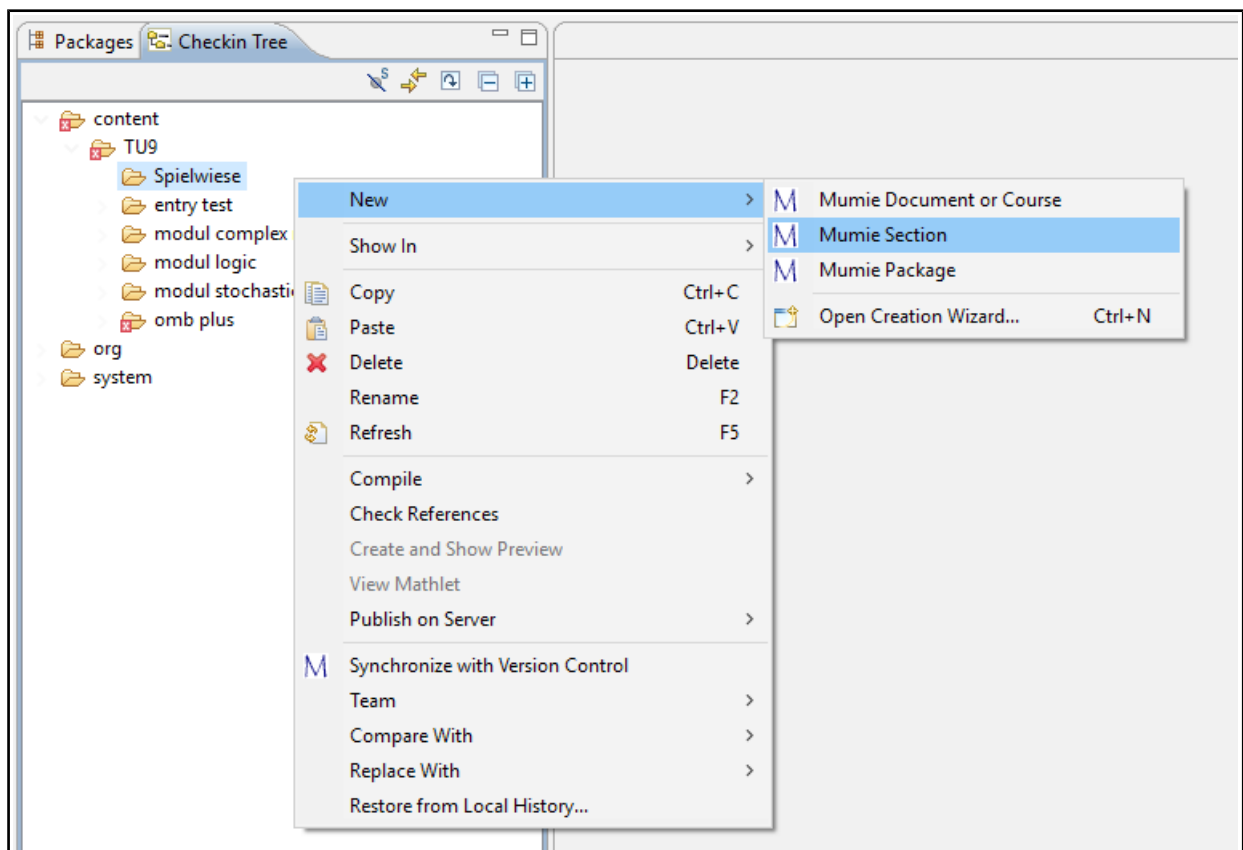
Packages Checkin Tree

content
TU9
Spielwiese
entry test
modul complex
modul logic
modul stochasti
omb plus
org
system

New
Show In
Copy Ctrl+C
Paste Ctrl+V
Delete Delete
Rename F2
Refresh F5
Compile
Check References
Create and Show Preview
View Mathlet
Publish on Server
Synchronize with Version Control
Team
Compare With
Replace With
Restore from Local History...

Mumie Document or Course
Mumie Section
Mumie Package
Open Creation Wizard... Ctrl+N